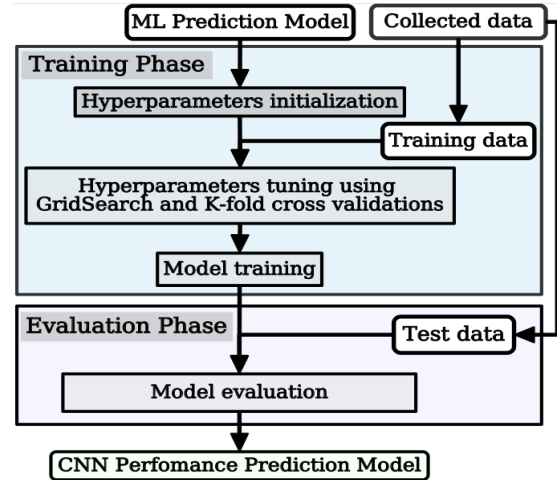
ML Prediction Model

Collected data

Training Phase

Hyperparameters initialization

Training data

Hyperparameters tuning using GridSearch and K-fold cross validations

Model training

Evaluation Phase

Test data

Model evaluation

CNN Perfomance Prediction Model